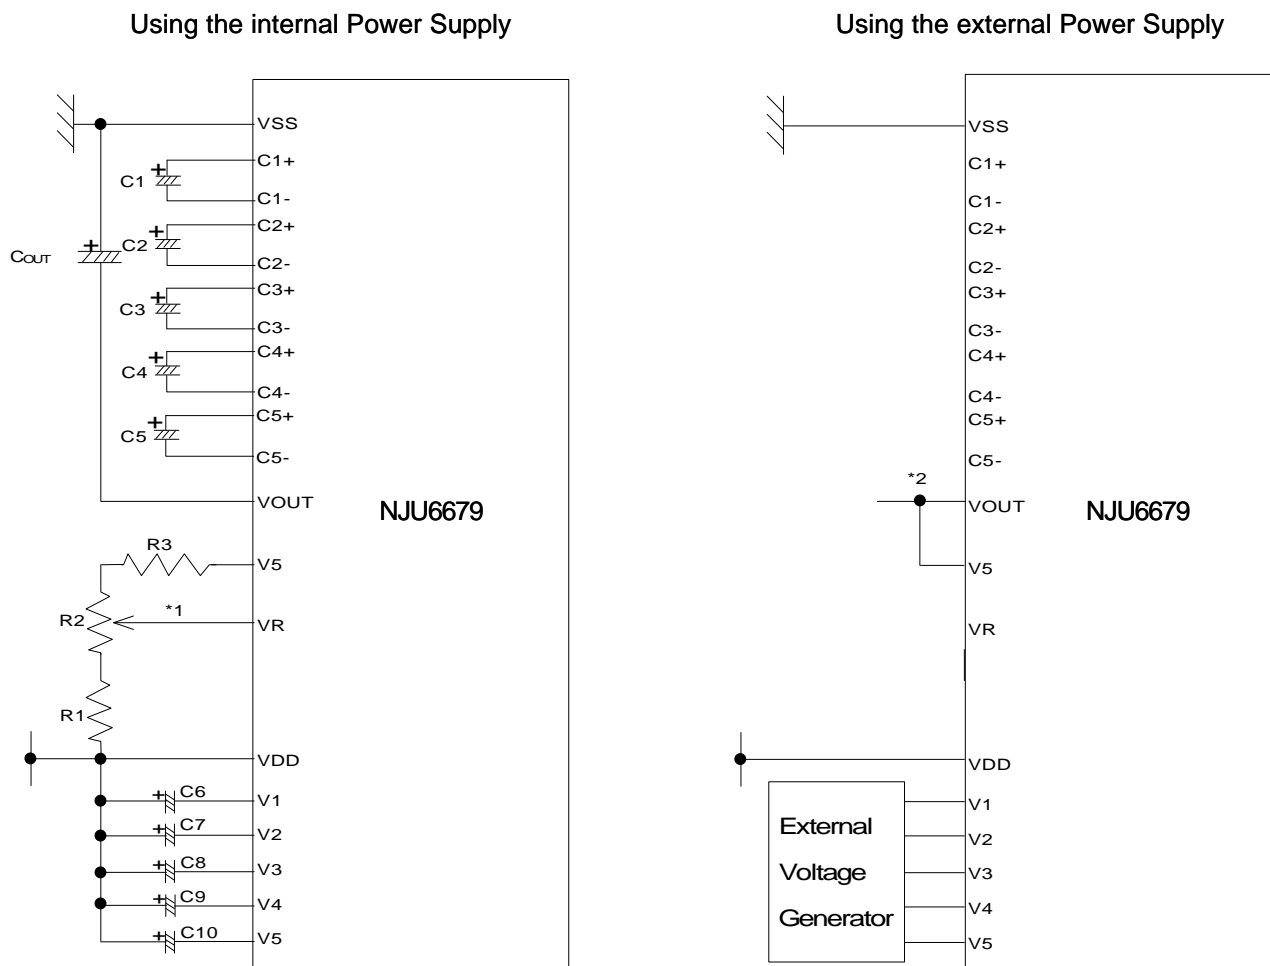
Using the internal Power Supply

VSS
C1+
C1
C1-
C2+
COUT
C2
C2-
C3+
C3
C3-
C4+
C4
C4-
C5+
C5
C5-
VOUT
NJU6679
R3
V5
*1
R2
VR
R1
VDD
C6
V1
C7
V2
C8
V3
C9
V4
C10
V5

Using the external Power Supply

VSS
C1+
C1-
C2+
C2-
C3+
C3-
C4+
C4-
C5+
C5-
*2
VOUT
NJU6679
V5
VR
VDD
V1
External
V2
Voltage
V3
Generator
V4
V5